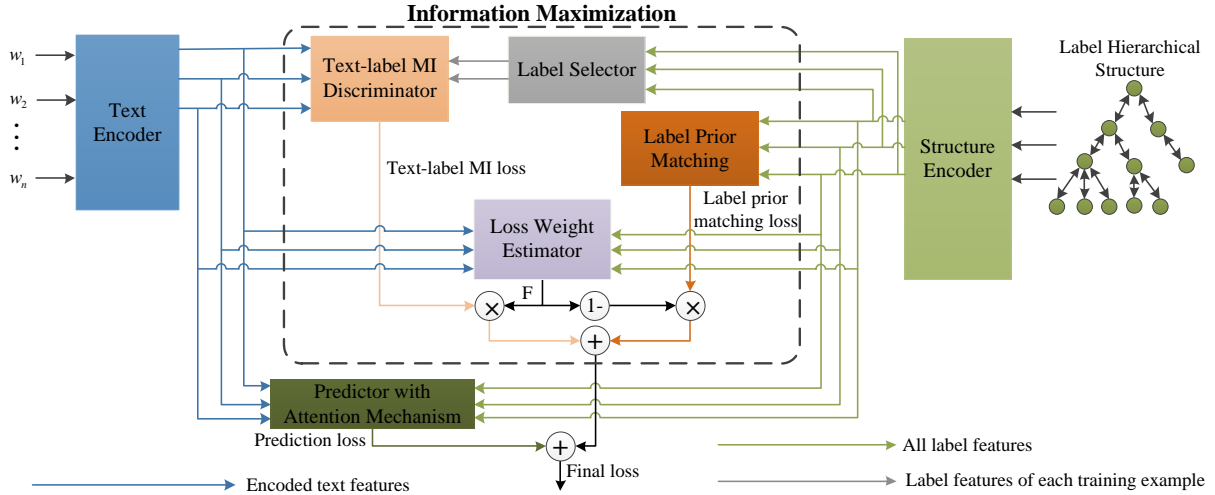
Information Maximization

$w_1$

$w_2$

$\vdots$

$w_n$

Text Encoder

Text-label MI Discriminator

Label Selector

Label Prior Matching

Structure Encoder

Label Hierarchical Structure

Text-label MI loss

Label prior matching loss

Loss Weight Estimator

F

$\times$

1-

$\times$

+

Predictor with Attention Mechanism

Prediction loss

+

Final loss

All label features

Label features of each training example

Encoded text features